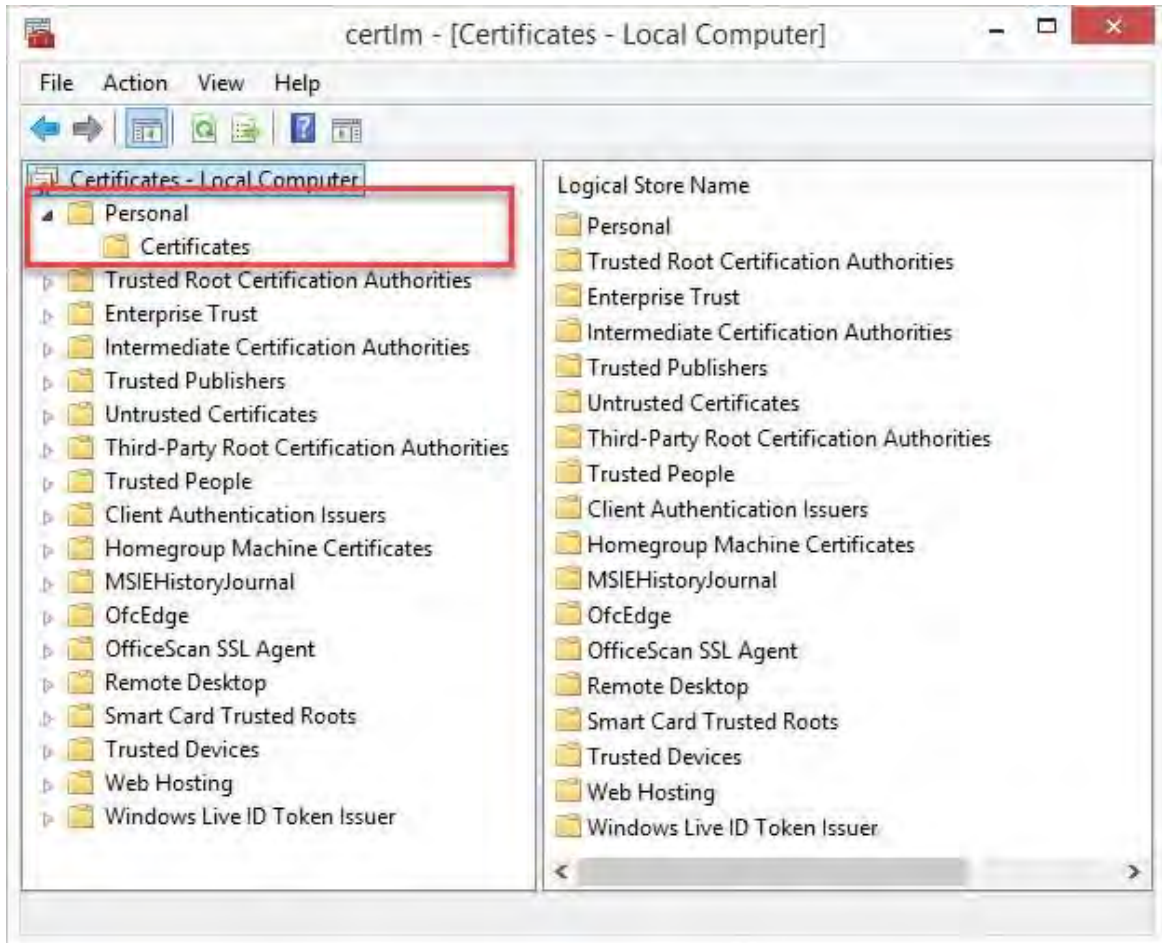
certlm - [Certificates - Local Computer]

File Action View Help

Certificates - Local Computer
Personal
Certificates
Trusted Root Certification Authorities
Enterprise Trust
Intermediate Certification Authorities
Trusted Publishers
Untrusted Certificates
Third-Party Root Certification Authorities
Trusted People
Client Authentication Issuers
Homegroup Machine Certificates
MSIEHistoryJournal
OfcEdge
OfficeScan SSL Agent
Remote Desktop
Smart Card Trusted Roots
Trusted Devices
Web Hosting
Windows Live ID Token Issuer

Logical Store Name
Personal
Trusted Root Certification Authorities
Enterprise Trust
Intermediate Certification Authorities
Trusted Publishers
Untrusted Certificates
Third-Party Root Certification Authorities
Trusted People
Client Authentication Issuers
Homegroup Machine Certificates
MSIEHistoryJournal
OfcEdge
OfficeScan SSL Agent
Remote Desktop
Smart Card Trusted Roots
Trusted Devices
Web Hosting
Windows Live ID Token Issuer